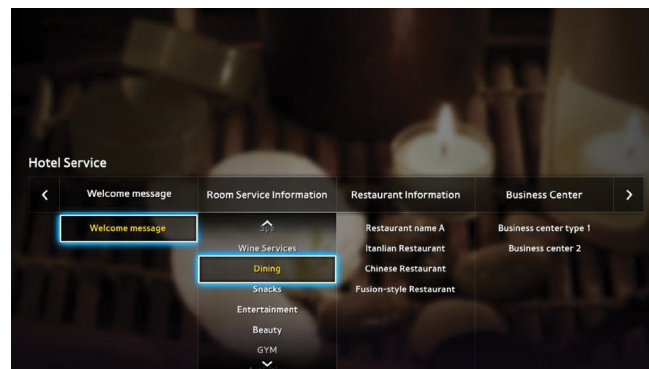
Hotel Service

Welcome message

Room Service Information

Restaurant Information

Business Center

Welcome message

Spa

Wine Services

Dining

Snacks

Entertainment

Beauty

GYM

Restaurant name A

Itanlian Restaurant

Chinese Restaurant

Fusion-style Restaurant

Business center type 1

Business center 2